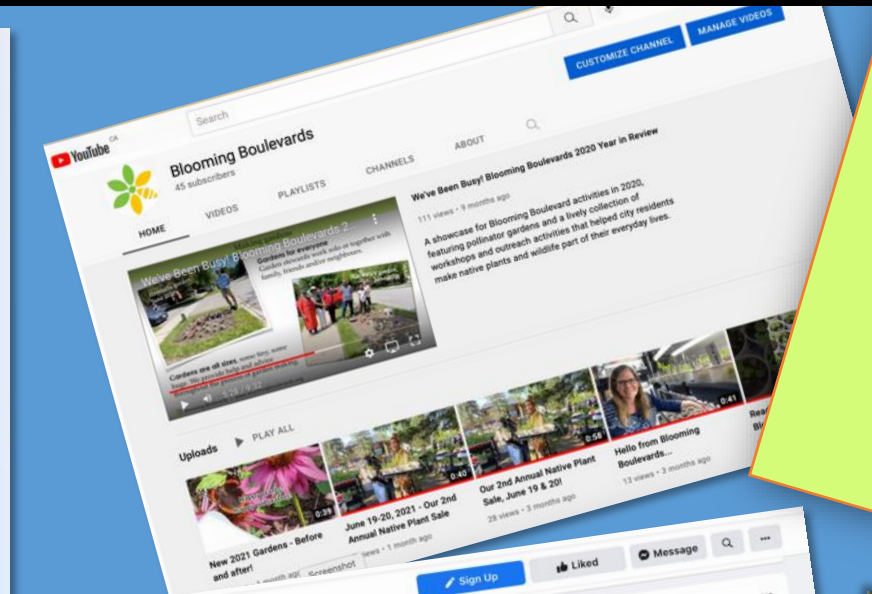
YouTube CA

Search

CUSTOMIZE CHANNEL

MANAGE VIDEOS

Blooming Boulevards

45 subscribers

HOME

VIDEOS

PLAYLISTS

CHANNELS

ABOUT

We've Been Busy! Blooming Boulevards 2020 Year in Review

111 views • 9 months ago

A showcase for Blooming Boulevard activities in 2020, featuring pollinator gardens and a lively collection of workshops and outreach activities that helped city residents make native plants and wildlife part of their everyday lives.

We've Been Busy! Blooming Boulevards 2...

Gardens for Everyone

Gardens are all sizes

Uploads

PLAY ALL

0:39

New 2021 Gardens - Before and after!

1 month ago

Screenshot

0:40

June 19-20, 2021 - Our 2nd Annual Native Plant Sale

views • 1 month ago

0:58

Our 2nd Annual Native Plant Sale, June 19 & 20!

28 views • 3 months ago

0:41

Hello from Blooming Boulevards...

13 views • 3 months ago

Rea Bl

Sign Up

Liked

Message